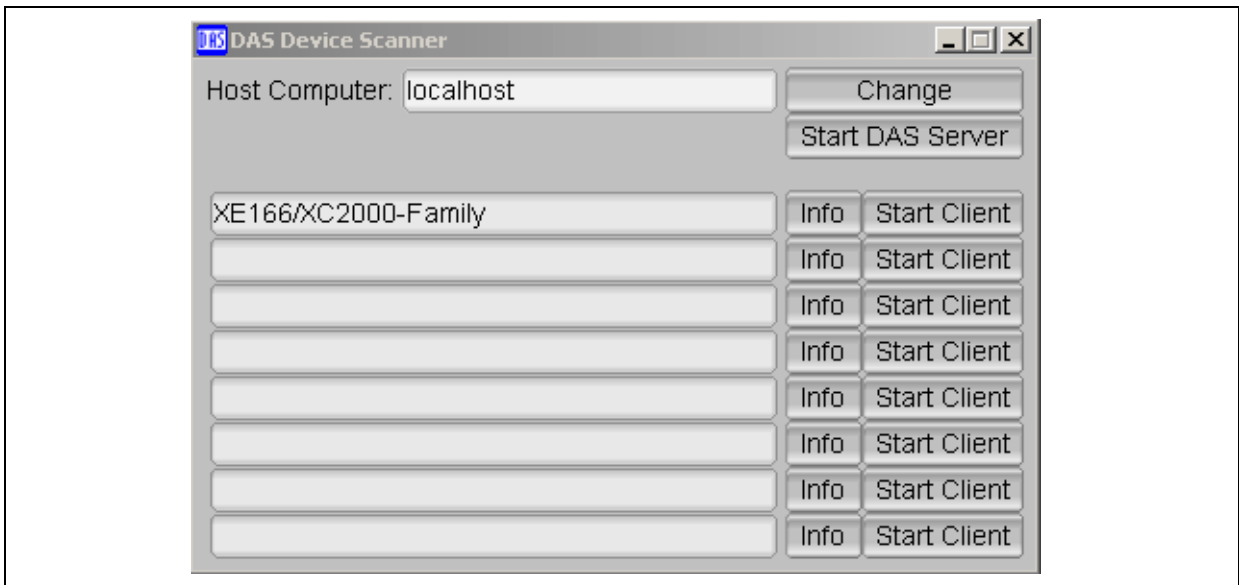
DAS DAS Device Scanner

Host Computer: localhost

Change

Start DAS Server

XE166/XC2000-Family

Info Start Client

Info Start Client

Info Start Client

Info Start Client

Info Start Client

Info Start Client

Info Start Client

Info Start Client